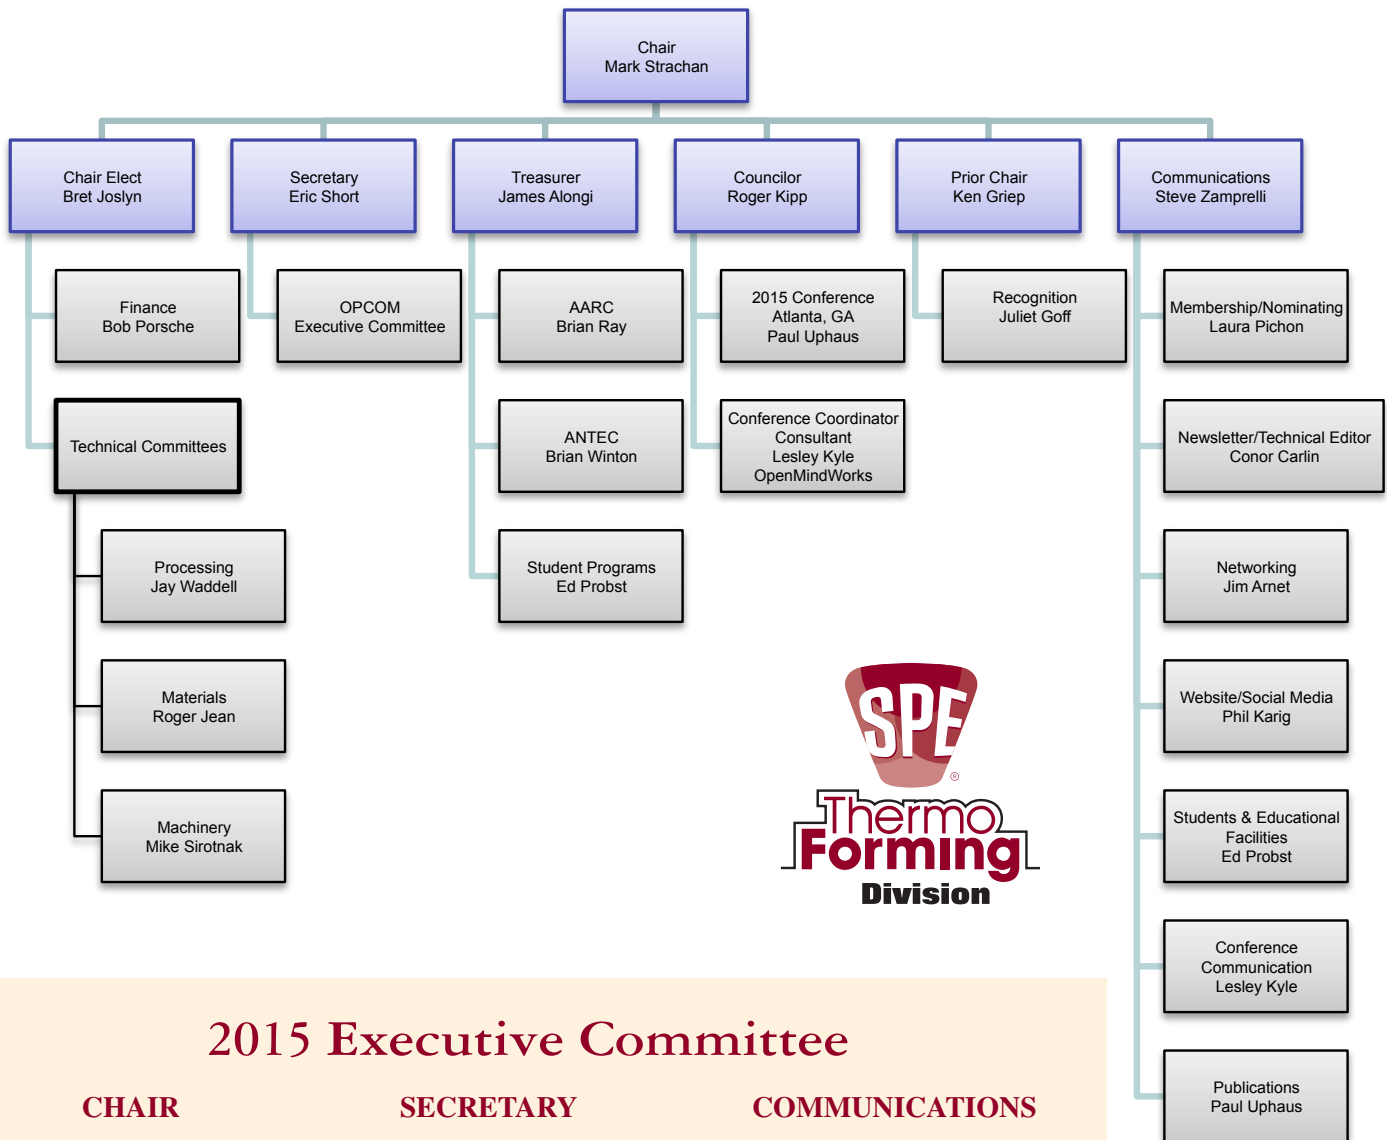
Chair
Mark Strachan

Chair Elect
Bret Joslyn

Secretary
Eric Short

Treasurer
James Alongi

Councilor
Roger Kipp

Prior Chair
Ken Griep

Communications
Steve Zamprelli

Finance
Bob Porsche

OPCOM
Executive Committee

AARC
Brian Ray

2015 Conference
Atlanta, GA
Paul Uphaus

Recognition
Juliet Goff

Membership/Nominating
Laura Pichon

Technical Committees

ANTEC
Brian Winton

Conference Coordinator
Consultant
Lesley Kyle
OpenMindWorks

Newsletter/Technical Editor
Conor Carlin

Processing
Jay Waddell

Student Programs
Ed Probst

Networking
Jim Arnet

Materials
Roger Jean

Website/Social Media
Phil Karig

Machinery
Mike Sirotnak

SPE®
ThermoForming
Division

Students & Educational
Facilities
Ed Probst

Conference
Communication
Lesley Kyle

Publications
Paul Uphaus

2015 Executive Committee

CHAIR

SECRETARY

COMMUNICATIONS